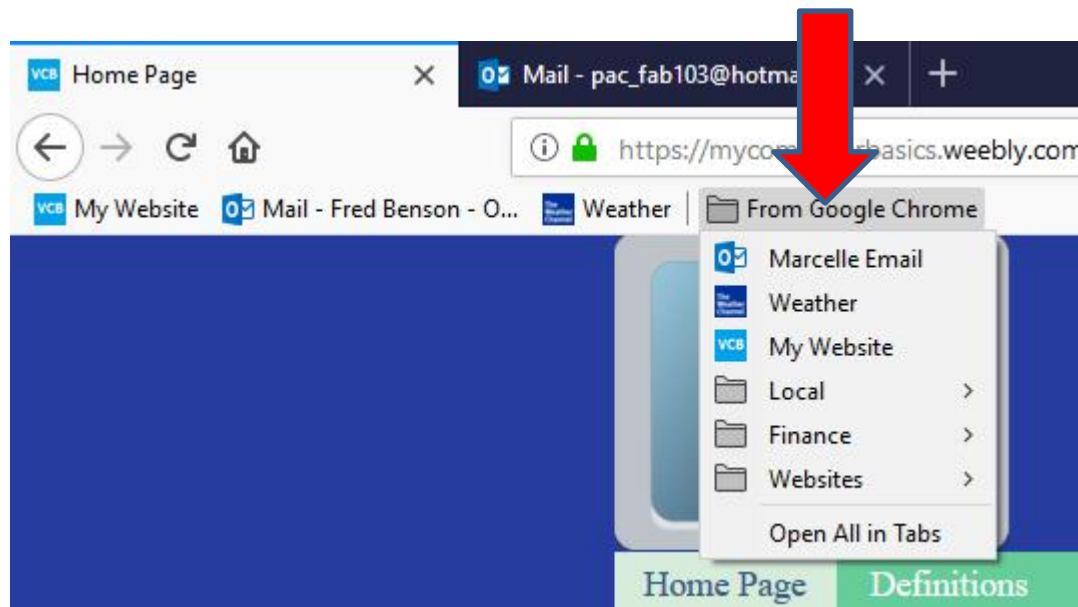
VCB Home Page ×
Mail - pac_fab103@hotma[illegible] ×
+
https://myco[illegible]rbasics.weebly.com
VCB My Website
Mail - Fred Benson - O...
Weather
From Google Chrome
Marcelle Email
Weather
My Website
Local
Finance
Websites
Open All in Tabs
Home Page
Definitions